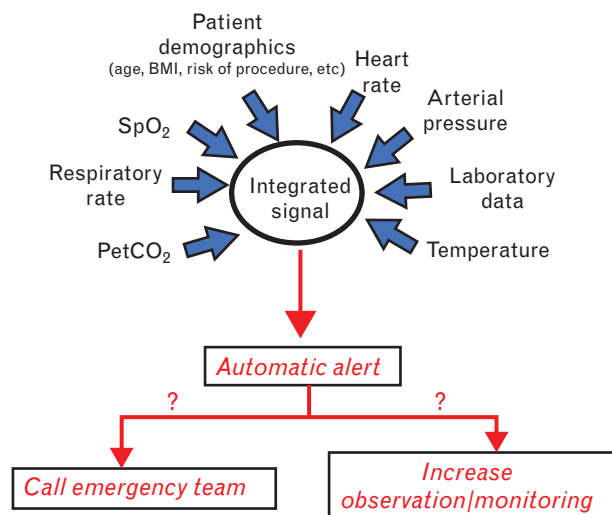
Patient demographics
(age, BMI, risk of procedure, etc)

Heart rate

$SpO_2$

Arterial pressure

Respiratory rate

Integrated signal

Laboratory data

$PetCO_2$

Temperature

Automatic alert

?

?

Call emergency team

Increase observation/monitoring